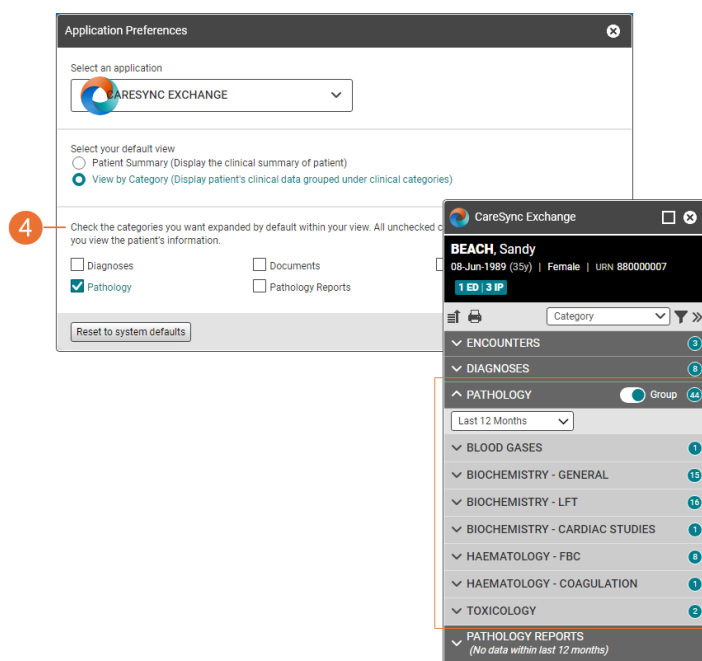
Application Preferences

Select an application

CARESYNC EXCHANGE

Select your default view

Patient Summary (Display the clinical summary of patient)

View by Category (Display patient's clinical data grouped under clinical categories)

4

Check the categories you want expanded by default within your view. All unchecked c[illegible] you view the patient's information.

Diagnoses

Documents

Pathology

Pathology Reports

Reset to system defaults

CareSync Exchange

BEACH, Sandy

08-Jun-1989 (35y) | Female | URN 880000007

1 ED | 3 IP

Category

ENCOUNTERS 3

DIAGNOSES 8

PATHOLOGY Group 44

Last 12 Months

BLOOD GASES 1

BIOCHEMISTRY - GENERAL 15

BIOCHEMISTRY - LFT 16

BIOCHEMISTRY - CARDIAC STUDIES 1

HAEMATOLOGY - FBC 8

HAEMATOLOGY - COAGULATION 1

TOXICOLOGY 2

PATHOLOGY REPORTS

(No data within last 12 months)